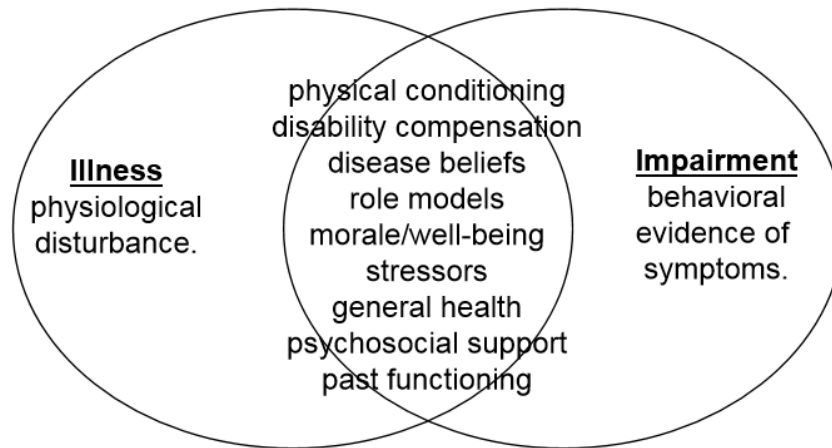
Illness
physiological disturbance.

physical conditioning
disability compensation
disease beliefs
role models
morale/well-being
stressors
general health
psychosocial support
past functioning

Impairment
behavioral evidence of symptoms.